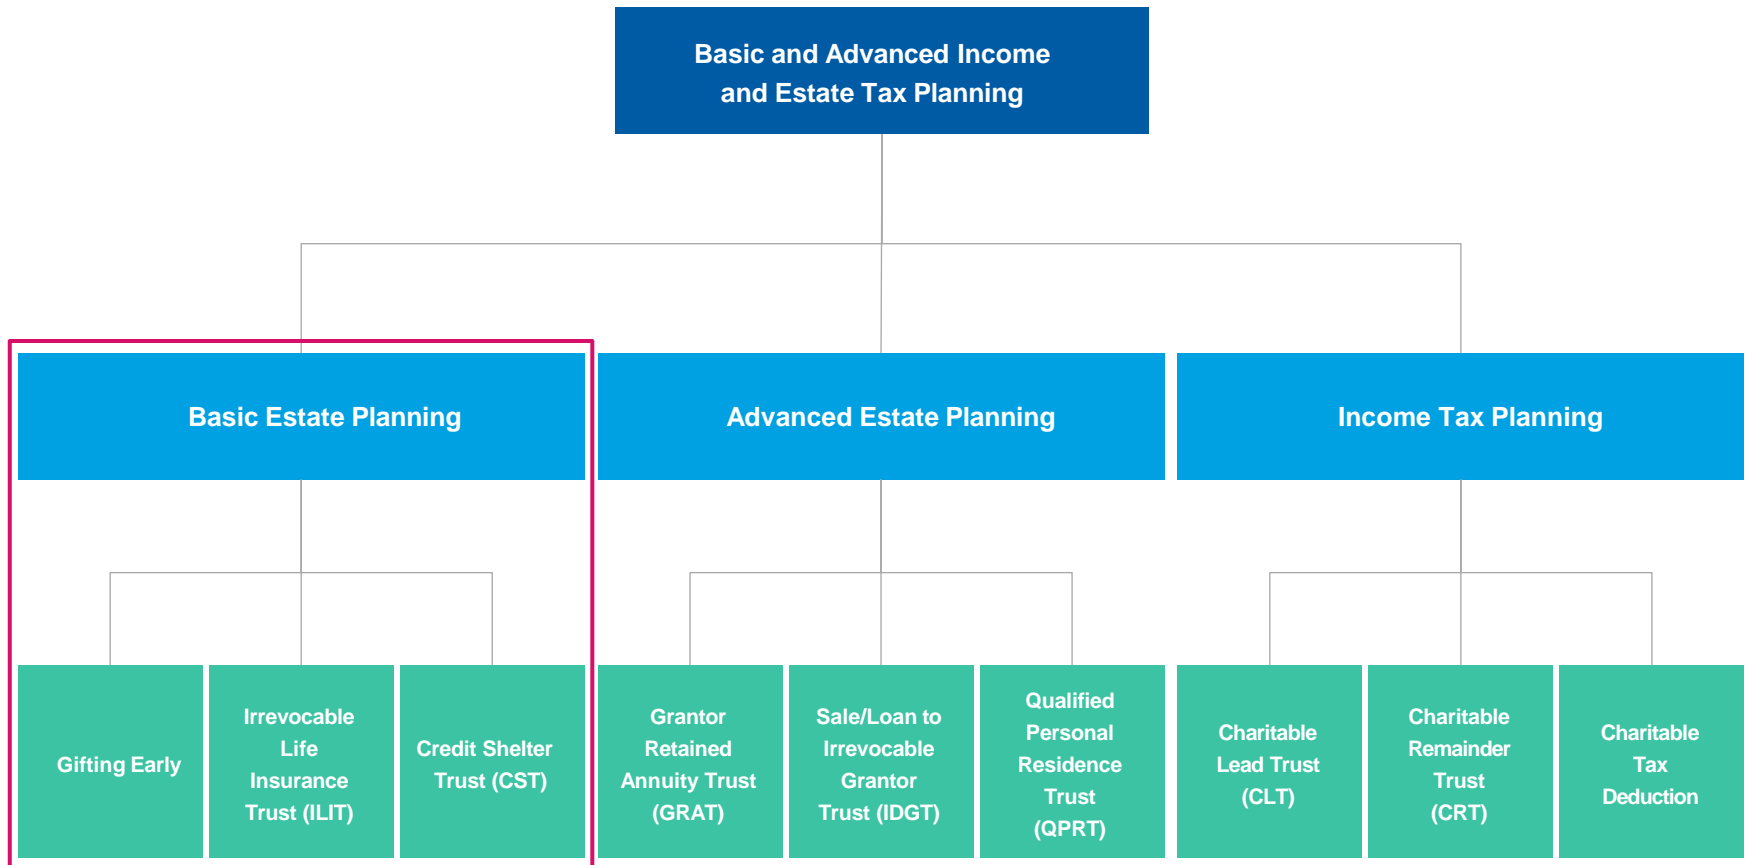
Basic and Advanced Income and Estate Tax Planning

Basic Estate Planning

Advanced Estate Planning

Income Tax Planning

Gifting Early

Irrevocable Life Insurance Trust (ILIT)

Credit Shelter Trust (CST)

Grantor Retained Annuity Trust (GRAT)

Sale/Loan to Irrevocable Grantor Trust (IDGT)

Qualified Personal Residence Trust (QPRT)

Charitable Lead Trust (CLT)

Charitable Remainder Trust (CRT)

Charitable Tax Deduction